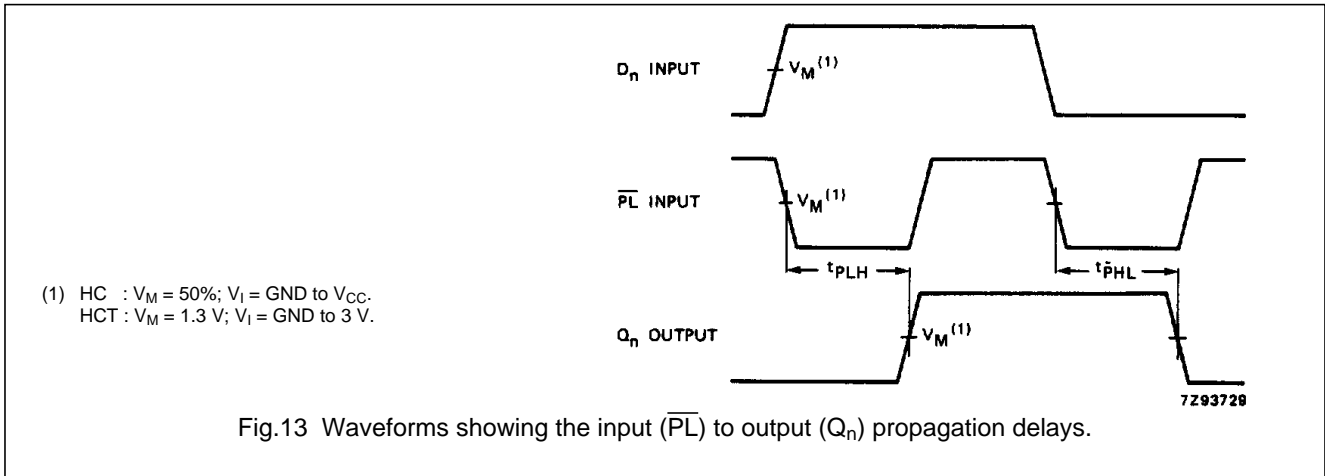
$D_n$ INPUT

$V_M^{(1)}$

$\overline{PL}$ INPUT

$V_M^{(1)}$

$t_{PLH}$

$t_{PHL}$

(1) HC : $V_M$ = 50%; $V_I$ = GND to $V_{CC}$.
HCT : $V_M$ = 1.3 V; $V_I$ = GND to 3 V.

$Q_n$ OUTPUT

$V_M^{(1)}$

7Z93729

Fig.13 Waveforms showing the input ($\overline{PL}$) to output ($Q_n$) propagation delays.